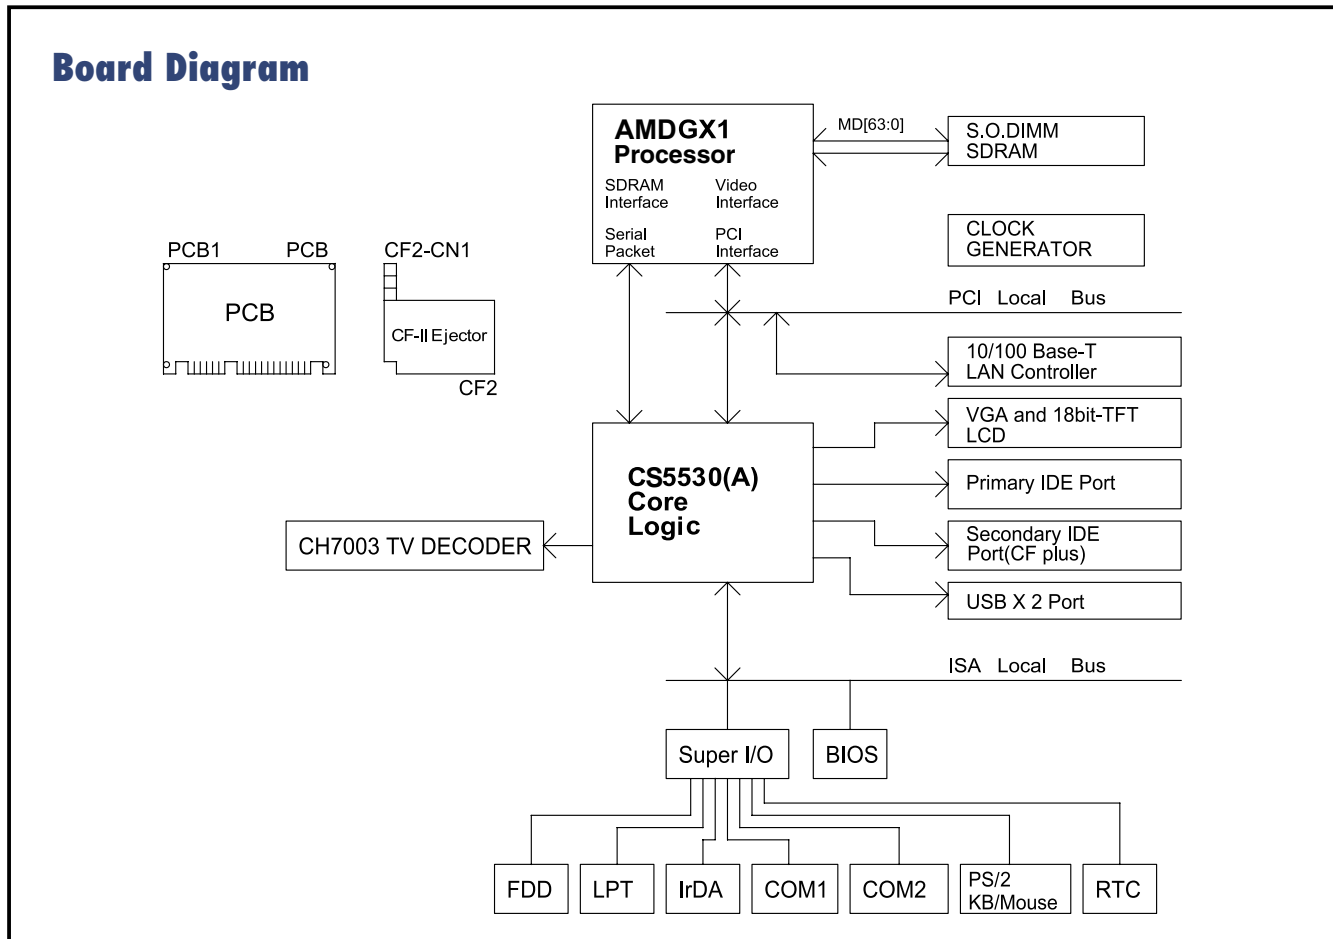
Board Diagram

AMDGX1
Processor

SDRAM Interface

Video Interface

Serial Packet

PCI Interface

MD[63:0]

S.O.DIMM
SDRAM

CLOCK
GENERATOR

PCB1

PCB

PCB

CF2-CN1

CF-II Ejector

CF2

PCI Local Bus

10/100 Base-T
LAN Controller

VGA and 18bit-TFT
LCD

CS5530(A)
Core
Logic

Primary IDE Port

CH7003 TV DECODER

Secondary IDE
Port(CF plus)

USB X 2 Port

ISA Local Bus

Super I/O

BIOS

FDD

LPT

IrDA

COM1

COM2

PS/2
KB/Mouse

RTC